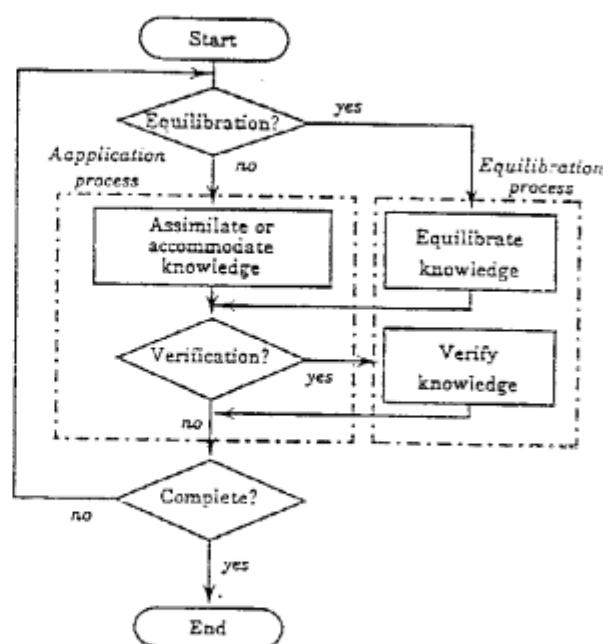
Start

Equilibration?

yes

no

Aapplication process

Equilibration process

Assimilate or accommodate knowledge

Equilibrate knowledge

Verification?

yes

Verify knowledge

no

Complete?

no

yes

End